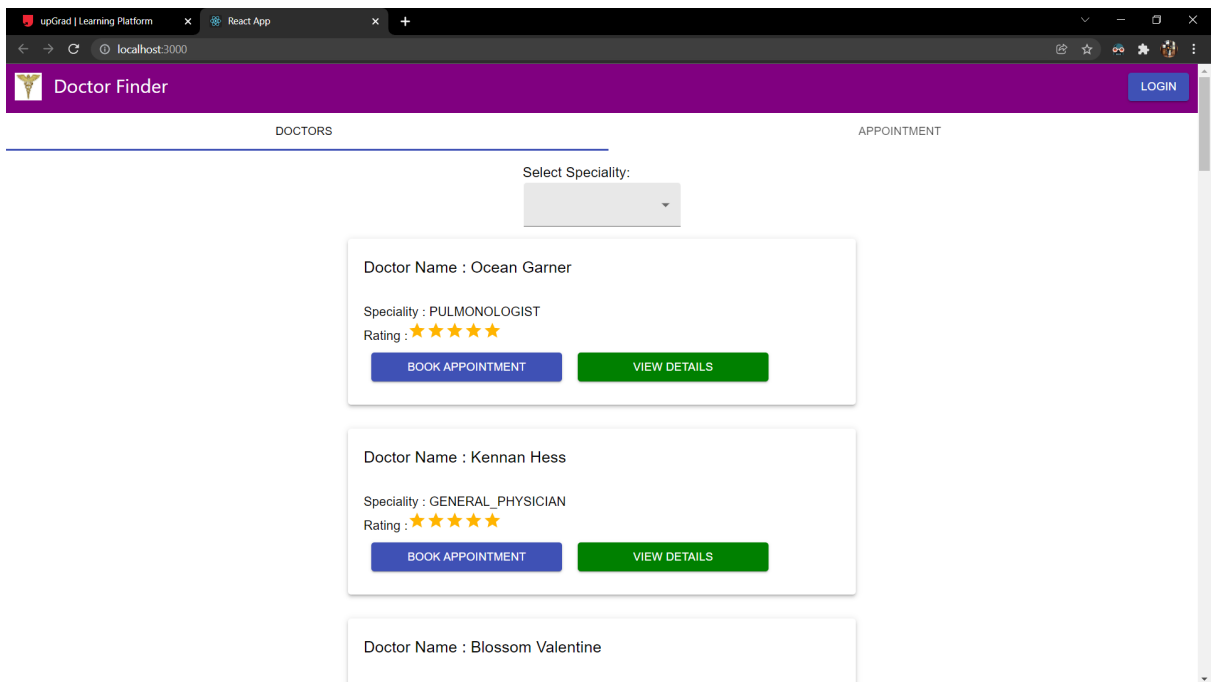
upGrad | Learning Platform
React App
localhost:3000

Doctor Finder
LOGIN

DOCTORS
APPOINTMENT

Select Speciality:

Doctor Name : Ocean Garner

Speciality : PULMONOLOGIST
Rating : ★★★★★
BOOK APPOINTMENT
VIEW DETAILS

Doctor Name : Kennan Hess

Speciality : GENERAL_PHYSICIAN
Rating : ★★★★★
BOOK APPOINTMENT
VIEW DETAILS

Doctor Name : Blossom Valentine